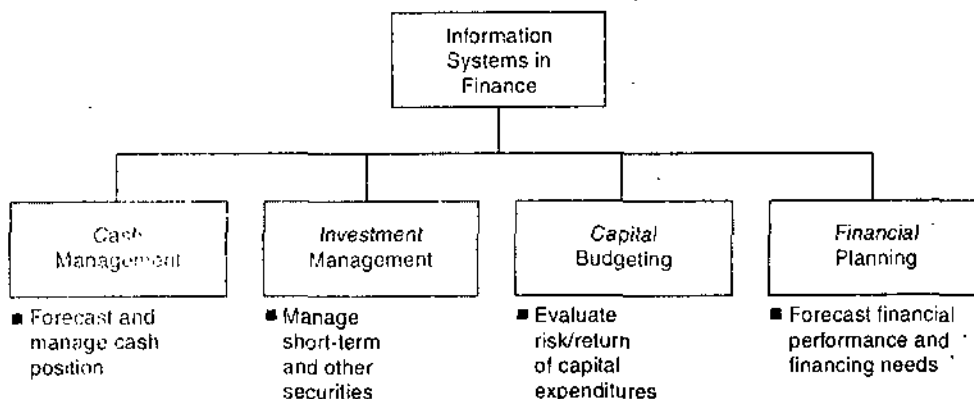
Information Systems in Finance

Cash Management

■ Forecast and manage cash position

Investment Management

■ Manage short-term and other securities

Capital Budgeting

■ Evaluate risk/return of capital expenditures

Financial Planning

■ Forecast financial performance and financing needs